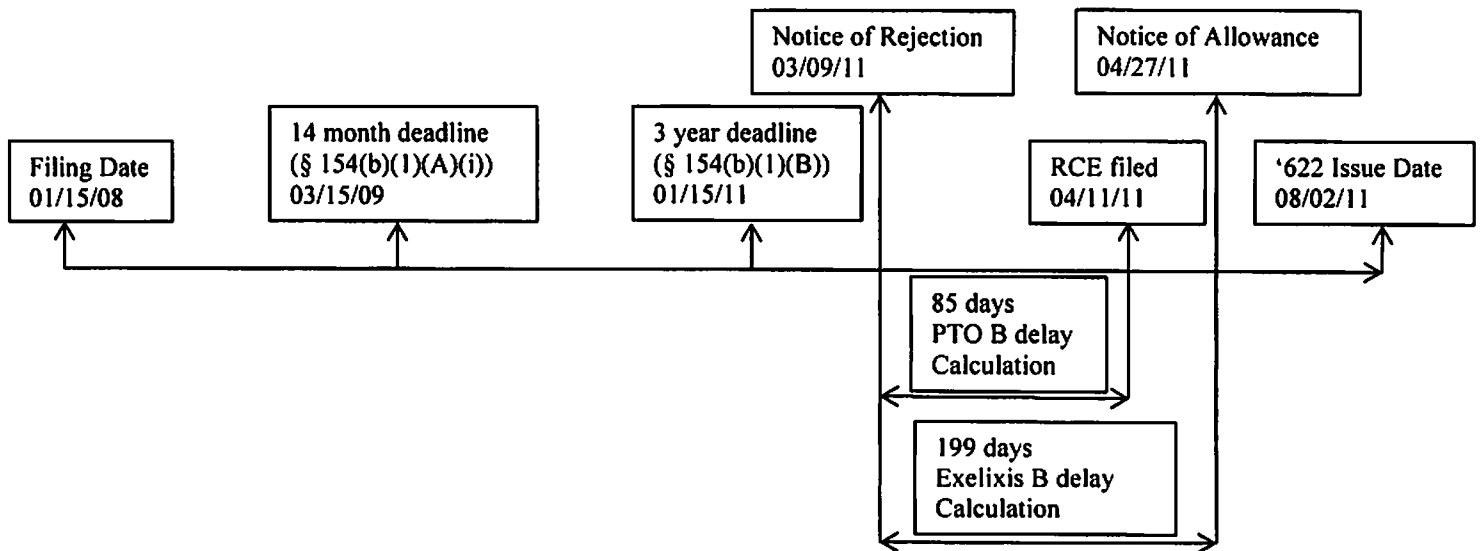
Notice of Rejection
03/09/11

Notice of Allowance
04/27/11

Filing Date
01/15/08

14 month deadline
(§ 154(b)(1)(A)(i))
03/15/09

3 year deadline
(§ 154(b)(1)(B))
01/15/11

RCE filed
04/11/11

'622 Issue Date
08/02/11

85 days
PTO B delay
Calculation

199 days
Exelixis B delay
Calculation